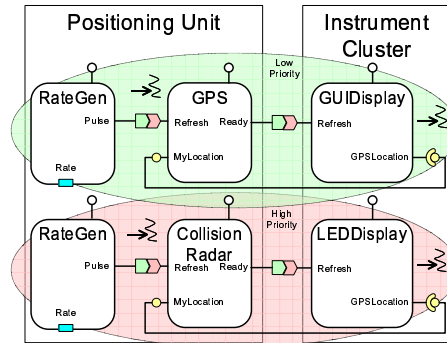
Positioning Unit

Instrument Cluster

Low Priority

RateGen

Pulse

Rate

GPS

Refresh

Ready

MyLocation

GUIDisplay

Refresh

GPSLocation

High Priority

RateGen

Pulse

Rate

Collision Radar

Refresh

Ready

MyLocation

LEDDisplay

Refresh

GPSLocation